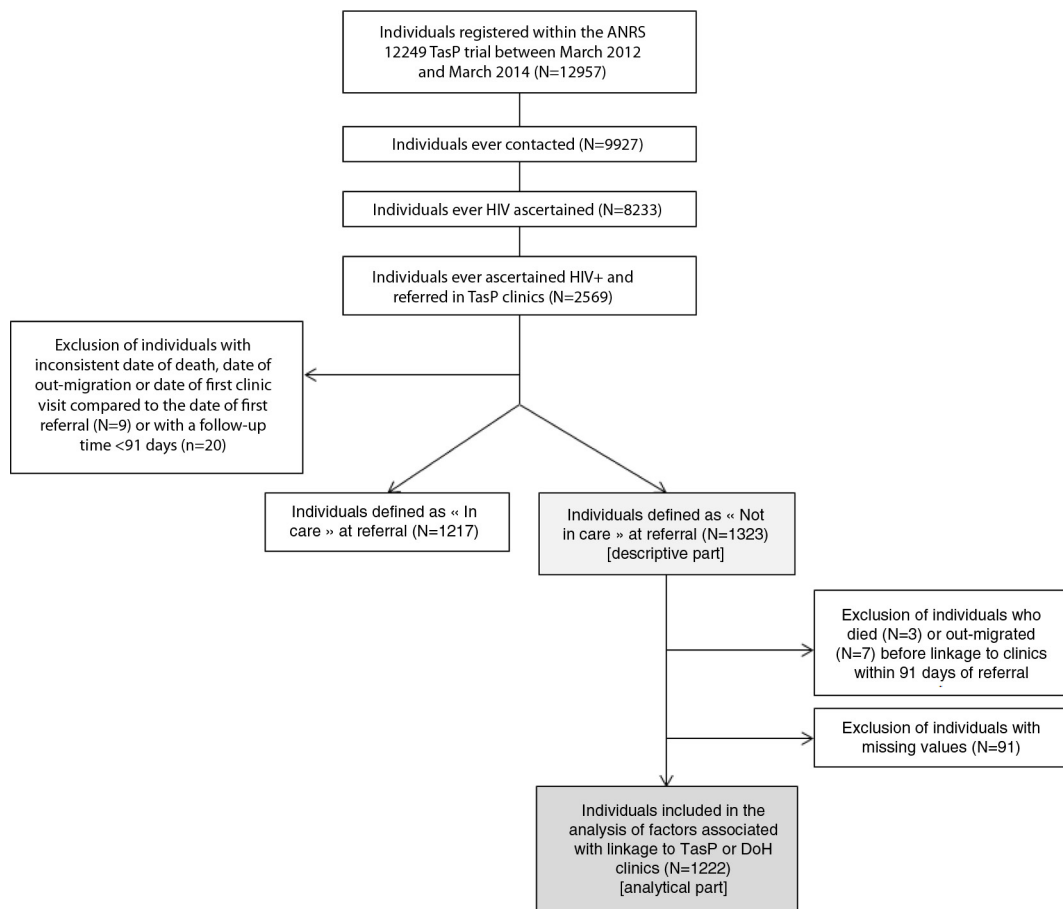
Individuals registered within the ANRS 12249 TasP trial between March 2012 and March 2014 (N=12957)

Individuals ever contacted (N=9927)

Individuals ever HIV ascertained (N=8233)

Individuals ever ascertained HIV+ and referred in TasP clinics (N=2569)

Exclusion of individuals with inconsistent date of death, date of out-migration or date of first clinic visit compared to the date of first referral (N=9) or with a follow-up time <91 days (n=20)

Individuals defined as « In care » at referral (N=1217)

Individuals defined as « Not in care » at referral (N=1323) [descriptive part]

Exclusion of individuals who died (N=3) or out-migrated (N=7) before linkage to clinics within 91 days of referral

Exclusion of individuals with missing values (N=91)

Individuals included in the analysis of factors associated with linkage to TasP or DoH clinics (N=1222) [analytical part]